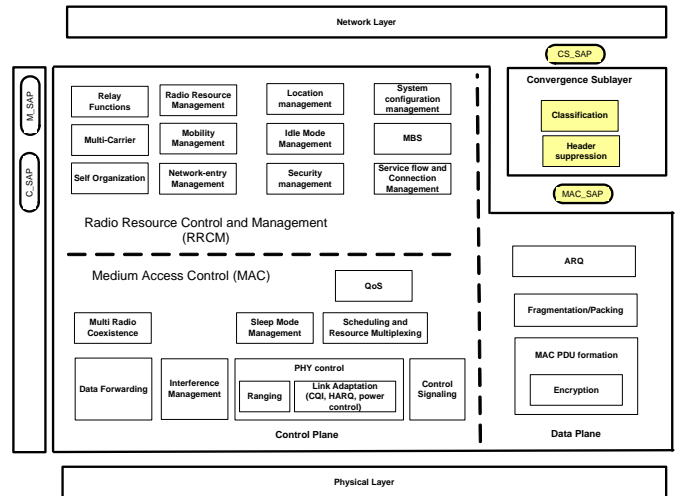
Network Layer

CS_SAP

M_SAP

C_SAP

Relay Functions

Radio Resource Management

Location management

System configuration management

Multi-Carrier

Mobility Management

Idle Mode Management

MBS

Self Organization

Network-entry Management

Security management

Service flow and Connection Management

Convergence Sublayer

Classification

Header suppression

MAC_SAP

Radio Resource Control and Management (RRCM)

Medium Access Control (MAC)

QoS

ARQ

Fragmentation/Packing

Multi Radio Coexistence

Sleep Mode Management

Scheduling and Resource Multiplexing

MAC PDU formation

Encryption

PHY control

Data Forwarding

Interference Management

Ranging

Link Adaptation (CQI, HARQ, power control)

Control Signaling

Control Plane

Data Plane

Physical Layer